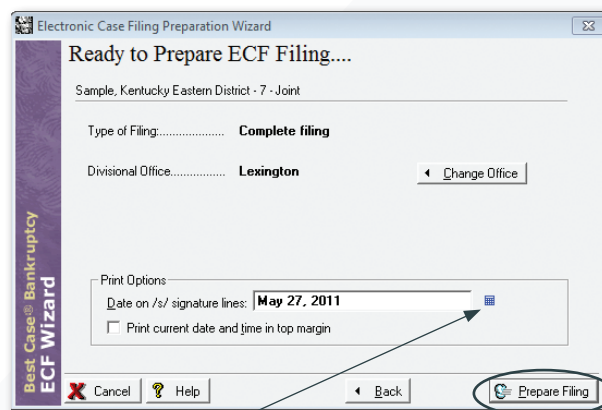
Electronic Case Filing Preparation Wizard

Ready to Prepare ECF Filing....

Sample, Kentucky Eastern District - 7 - Joint

Type of Filing:.................... Complete filing

Divisional Office................. Lexington

Change Office

Best Case® Bankruptcy ECF Wizard

Print Options

Date on /s/ signature lines: May 27, 2011

Print current date and time in top margin

Cancel

Help

Back

Prepare Filing